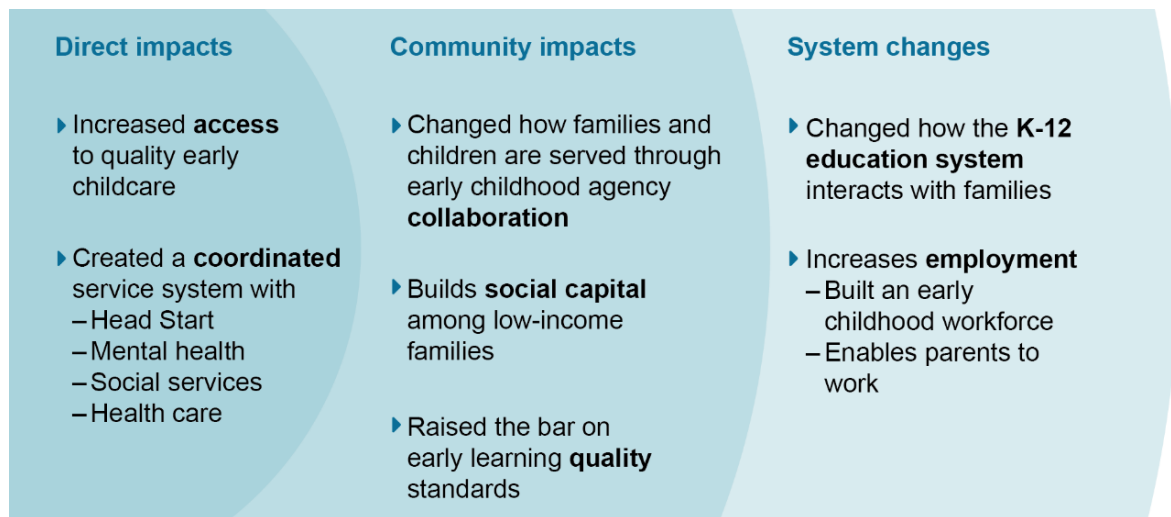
Direct impacts

Increased access to quality early childcare

Created a coordinated service system with
– Head Start
– Mental health
– Social services
– Health care

Community impacts

Changed how families and children are served through early childhood agency collaboration

Builds social capital among low-income families

Raised the bar on early learning quality standards

System changes

Changed how the K-12 education system interacts with families

Increases employment
– Built an early childhood workforce
– Enables parents to work